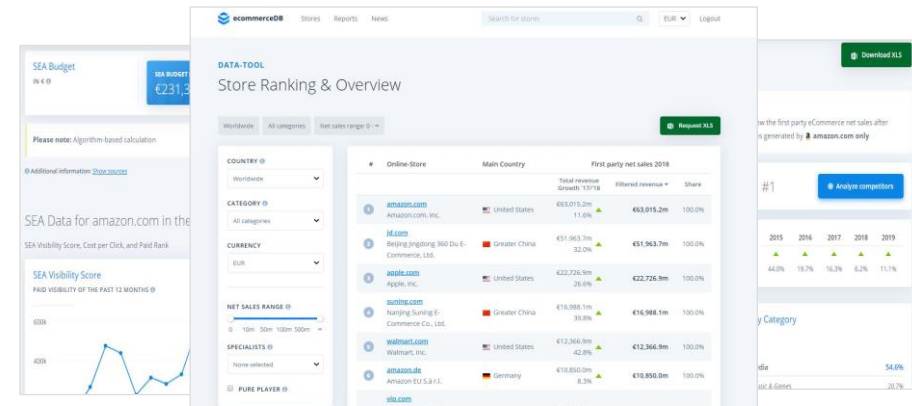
SEA Budget
IN € ⊕

SEA BUDGET
€231,3

Please note: Algorithm-based calculation

⊕ Additional information: Show sources

SEA Data for amazon.com in the

SEA Visibility Score, Cost per Click, and Paid Rank

SEA Visibility Score
PAID VISIBILITY OF THE PAST 12 MONTHS ⊕

600k

400k

ecommerceDB Stores Reports News Search for stores EUR Logout

DATA-TOOL

Store Ranking & Overview

Worldwide All categories Net sales range: 0

Request XLS

COUNTRY ⊕
Worldwide

CATEGORY ⊕
All categories

CURRENCY
EUR

NET SALES RANGE ⊕
0 10m 50m 100m 500m

SPECIALISTS ⊕
None selected

PURE PLAYER ⊕

| # | Online-Store | Main Country | Total revenue Growth '17/'18 | Filtered revenue | Share |
|---|---|---|---|---|---|
| 1 | amazon.com Amazon.com, Inc. | United States | €63,015.2m 11.6% | €63,015.2m | 100.0% |
| 2 | jd.com Beijing Jingdong 360 Du E-Commerce, Ltd. | Greater China | €51,963.7m 32.0% | €51,963.7m | 100.0% |
| 3 | apple.com Apple, Inc. | United States | €22,726.9m 26.6% | €22,726.9m | 100.0% |
| 4 | suning.com Nanjing Suning E-Commerce Co., Ltd. | Greater China | €16,988.1m 39.8% | €16,988.1m | 100.0% |
| 5 | walmart.com Walmart, Inc. | United States | €12,366.9m 42.8% | €12,366.9m | 100.0% |
| 6 | amazon.de Amazon EU S.à r.l. | Germany | €10,850.0m 8.3% | €10,850.0m | 100.0% |
| | vip.com | | | | |

First party net sales 2018

Download XLS

w the first party eCommerce net sales after
s generated by amazon.com only

#1

Analyze competitors

| 2015 | 2016 | 2017 | 2018 | 2019 |
|---|---|---|---|---|
| 44.0% | 19.7% | 16.3% | 6.2% | 11.1% |

y Category

dia 54.6%

sic & Games 20.7%